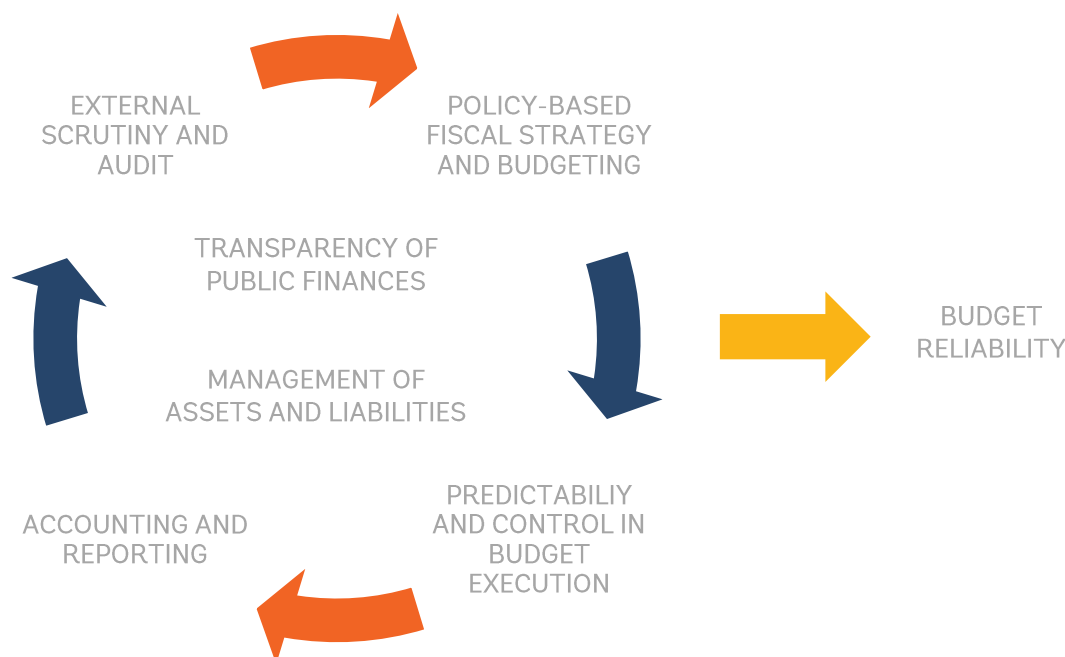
EXTERNAL SCRUTINY AND AUDIT

POLICY-BASED FISCAL STRATEGY AND BUDGETING

TRANSPARENCY OF PUBLIC FINANCES

BUDGET RELIABILITY

MANAGEMENT OF ASSETS AND LIABILITIES

ACCOUNTING AND REPORTING

PREDICTABILIY AND CONTROL IN BUDGET EXECUTION